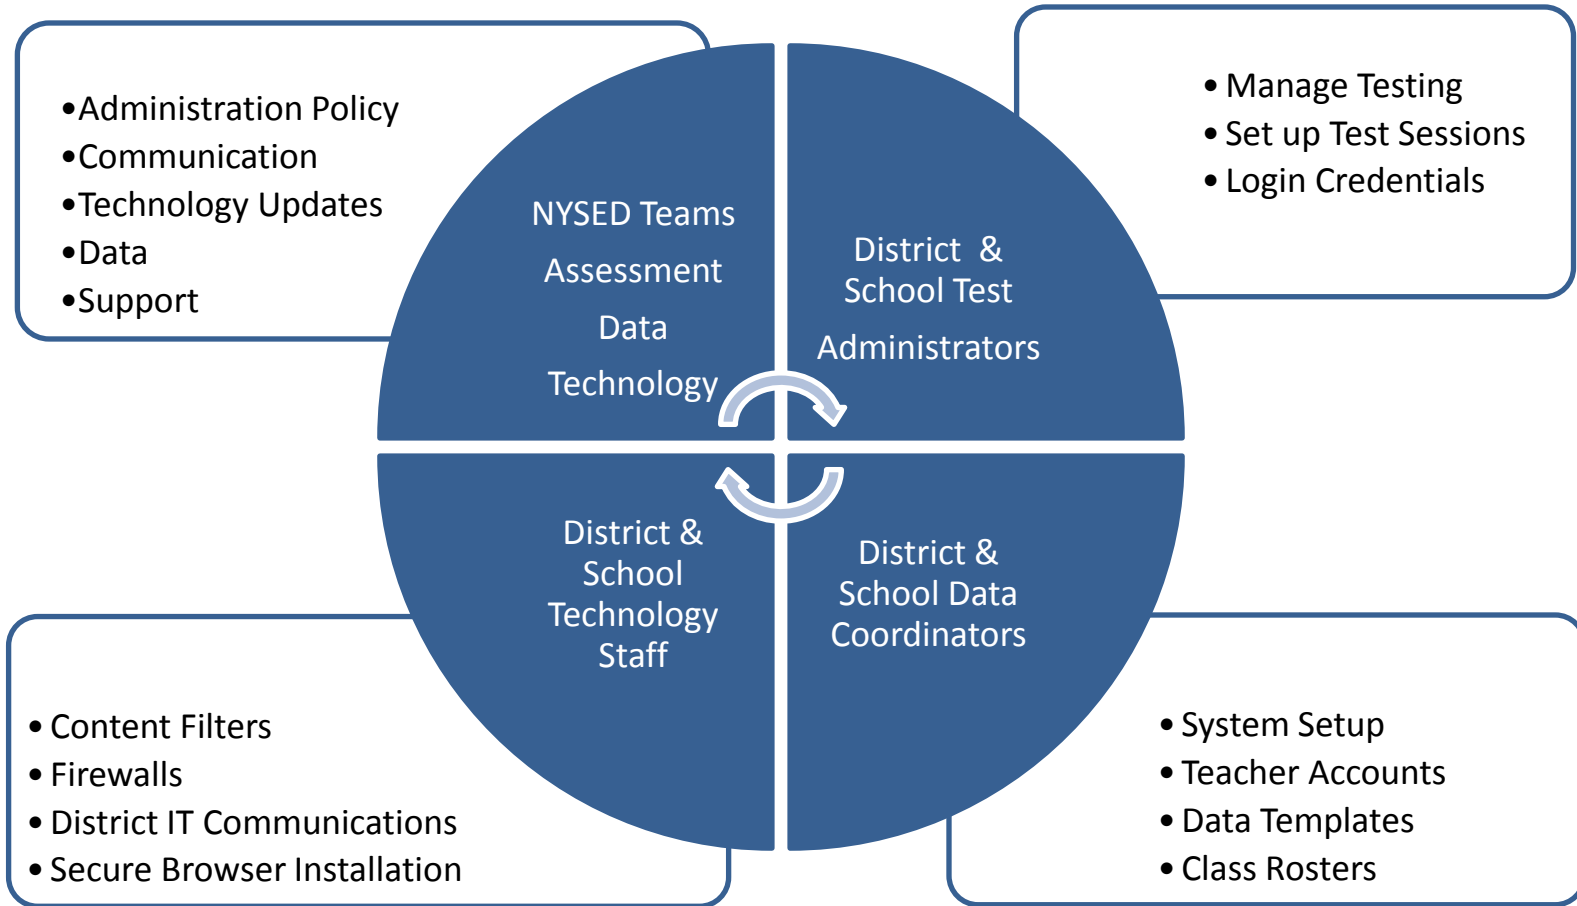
•Administration Policy
•Communication
•Technology Updates
•Data
•Support

NYSED Teams
Assessment
Data
Technology

District & School Test Administrators

• Manage Testing
• Set up Test Sessions
• Login Credentials

District & School Technology Staff

District & School Data Coordinators

• Content Filters
• Firewalls
• District IT Communications
• Secure Browser Installation

• System Setup
• Teacher Accounts
• Data Templates
• Class Rosters